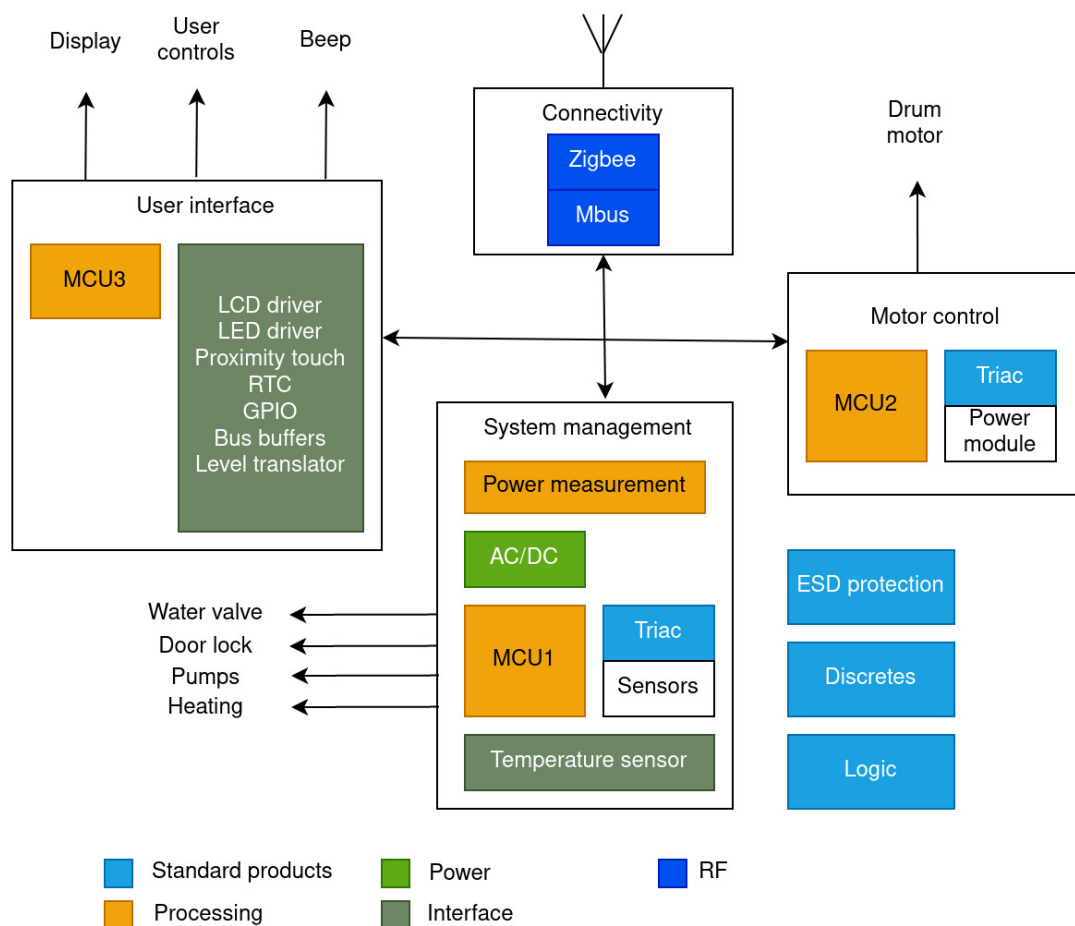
Display

User controls

Beep

Connectivity

Zigbee

Mbus

Drum motor

User interface

MCU3

LCD driver
LED driver
Proximity touch
RTC
GPIO
Bus buffers
Level translator

Motor control

MCU2

Triac

Power module

System management

Power measurement

AC/DC

MCU1

Triac

Sensors

Temperature sensor

Water valve
Door lock
Pumps
Heating

ESD protection

Discretes

Logic

Standard products

Processing

Power

Interface

RF